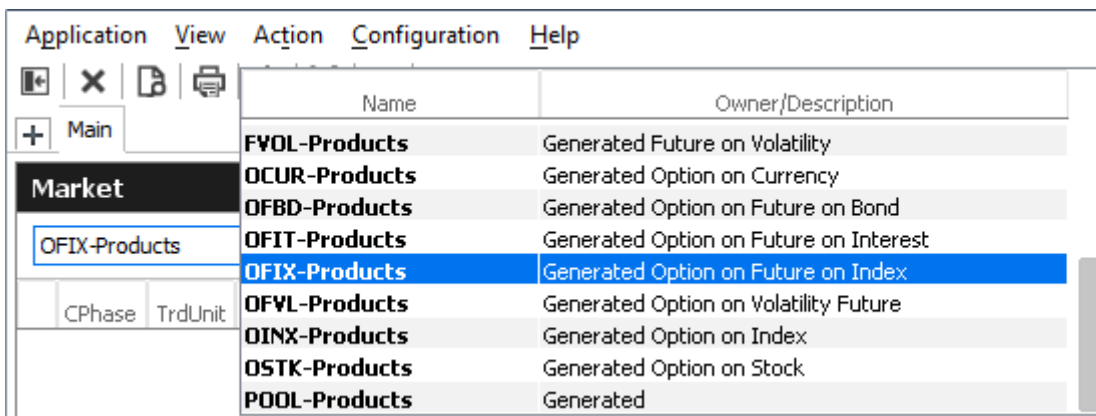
Application View Action Configuration Help

Main

Market

OFIX-Products

CPhase TrdUnit

| Name | Owner/Description |
|---|---|
| FVOL-Products | Generated Future on Volatility |
| OCUR-Products | Generated Option on Currency |
| OFBD-Products | Generated Option on Future on Bond |
| OFIT-Products | Generated Option on Future on Interest |
| OFIX-Products | Generated Option on Future on Index |
| OFVL-Products | Generated Option on Volatility Future |
| OINX-Products | Generated Option on Index |
| OSTK-Products | Generated Option on Stock |
| POOL-Products | Generated |